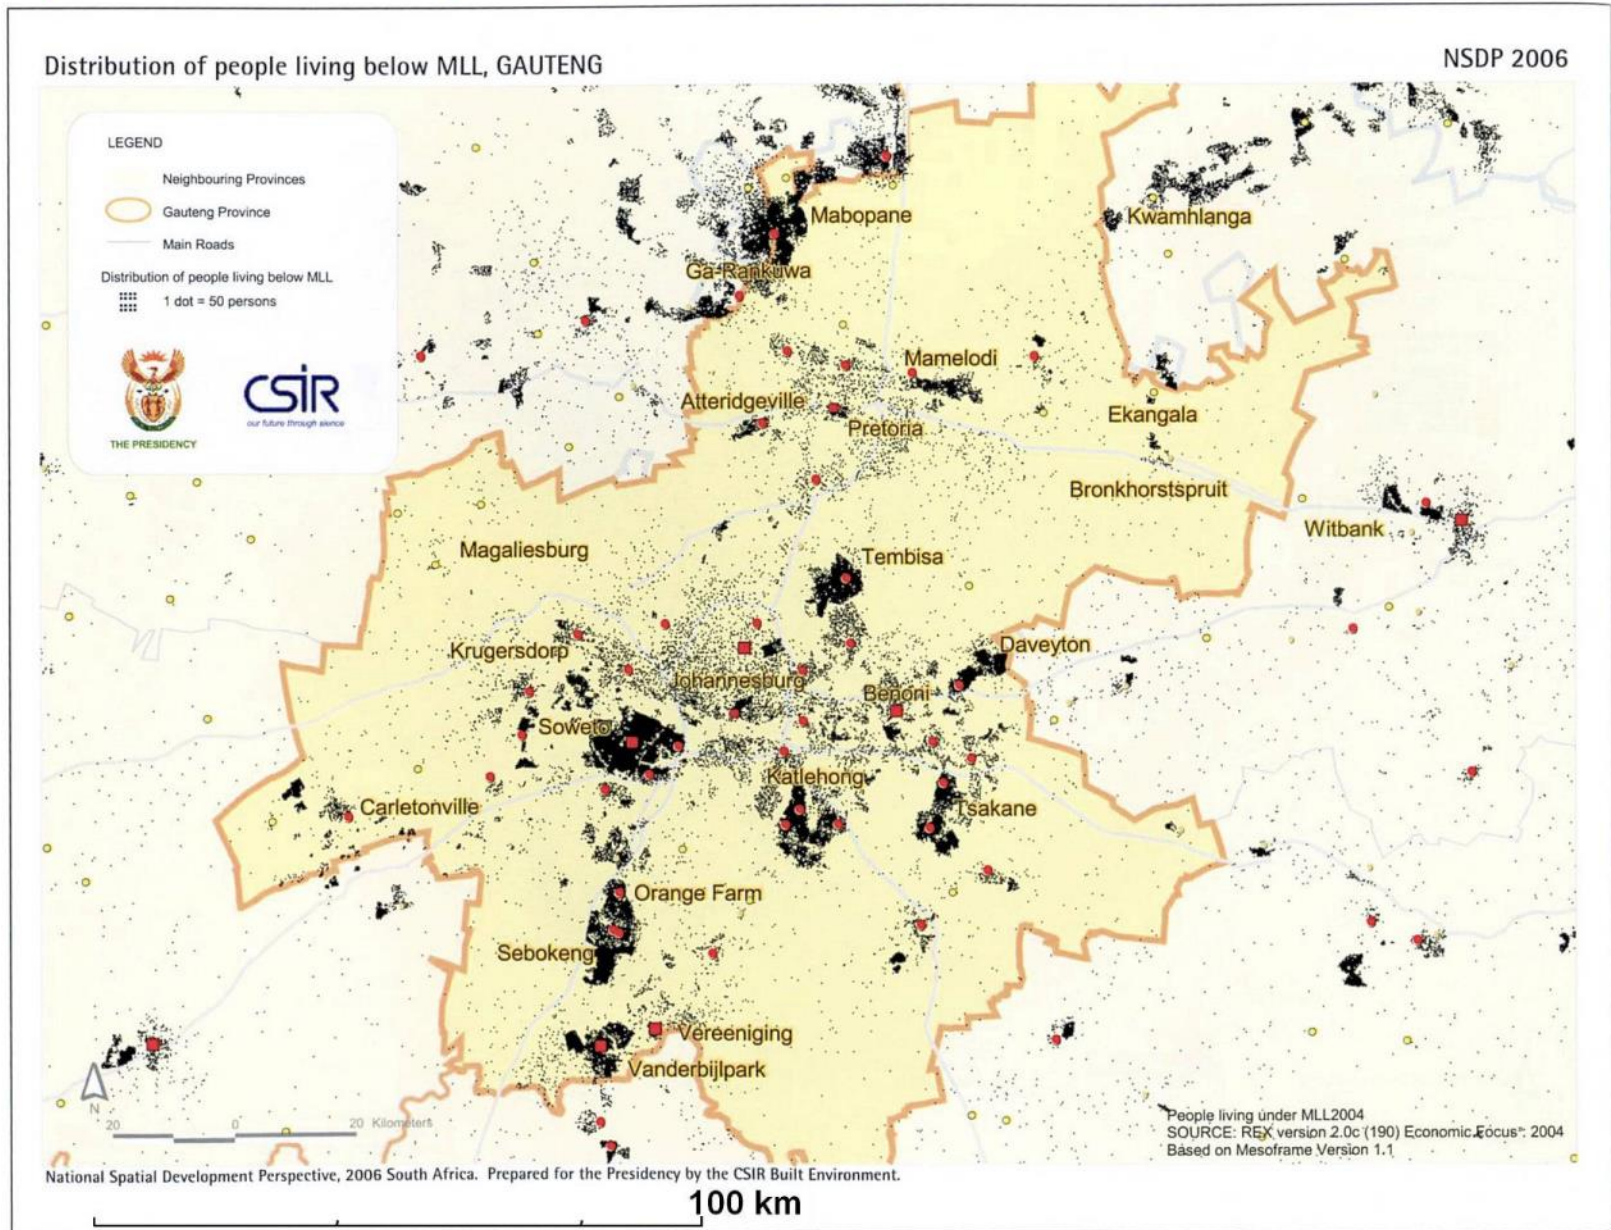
Distribution of people living below MLL, GAUTENG

NSDP 2006

LEGEND

Neighbouring Provinces

Gauteng Province

Main Roads

Distribution of people living below MLL

1 dot = 50 persons

THE PRESIDENCY

CSIR

our future through science

Mabopane

Kwamhlanga

Ga-Rankuwa

Mamelodi

Atteridgeville

Pretoria

Ekangala

Bronkhorstspruit

Witbank

Magaliesburg

Tembisa

Krugersdorp

Daveyton

Johannesburg

Benoni

Soweto

Katlehong

Carletonville

Tsakane

Orange Farm

Sebokeng

Vereeniging

Vanderbijlpark

N

20 0 20 Kilometers

People living under MLL2004
SOURCE: REX version 2.0c (190) Economic Focus: 2004
Based on Mesoframe Version 1.1

National Spatial Development Perspective, 2006 South Africa. Prepared for the Presidency by the CSIR Built Environment.

100 km